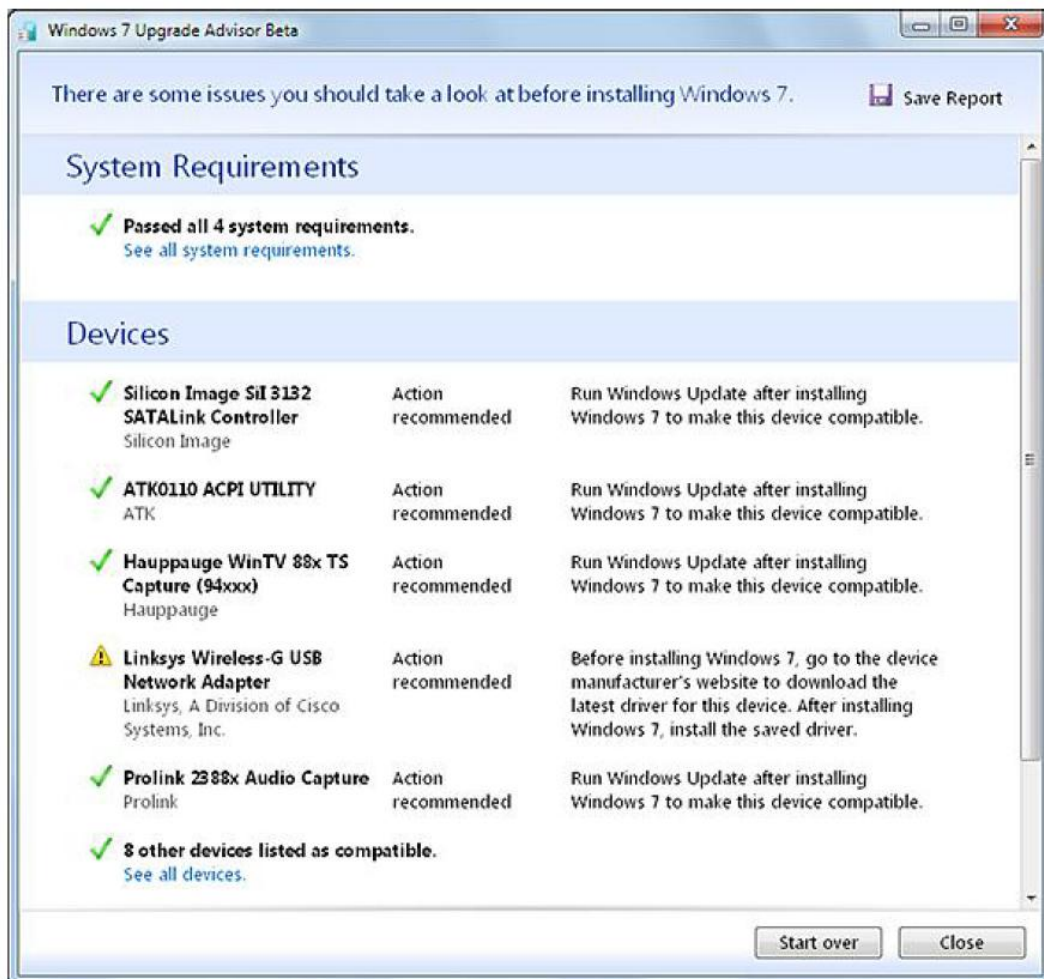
Windows 7 Upgrade Advisor Beta

There are some issues you should take a look at before installing Windows 7.

Save Report

System Requirements

Passed all 4 system requirements.
See all system requirements.

Devices

| | | |
|---|---|---|
| Silicon Image SiI 3132 SATALink Controller<br>Silicon Image | Action recommended | Run Windows Update after installing Windows 7 to make this device compatible. |
| ATK0110 ACPI UTILITY<br>ATK | Action recommended | Run Windows Update after installing Windows 7 to make this device compatible. |
| Hauppauge WinTV 88x TS Capture (94xxx)<br>Hauppauge | Action recommended | Run Windows Update after installing Windows 7 to make this device compatible. |
| Linksys Wireless-G USB Network Adapter<br>Linksys, A Division of Cisco Systems, Inc. | Action recommended | Before installing Windows 7, go to the device manufacturer's website to download the latest driver for this device. After installing Windows 7, install the saved driver. |
| Prolink 2388x Audio Capture<br>Prolink | Action recommended | Run Windows Update after installing Windows 7 to make this device compatible. |

8 other devices listed as compatible.
See all devices.

Start over

Close